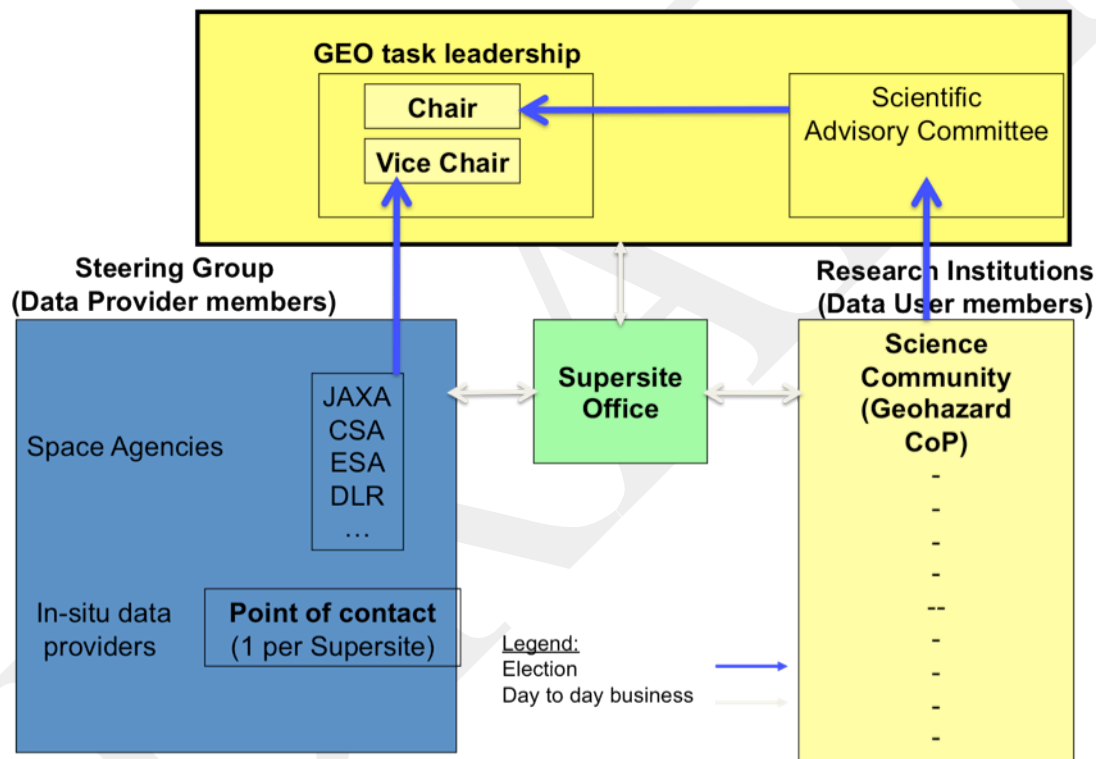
GEO task leadership

Chair

Vice Chair

Scientific Advisory Committee

Steering Group (Data Provider members)

Research Institutions (Data User members)

Space Agencies

JAXA
CSA
ESA
DLR
…

Supersite Office

Science Community (Geohazard CoP)
-
-
-
-
--
-
-
-
-

In-situ data providers

Point of contact (1 per Supersite)

Legend:
Election
Day to day business